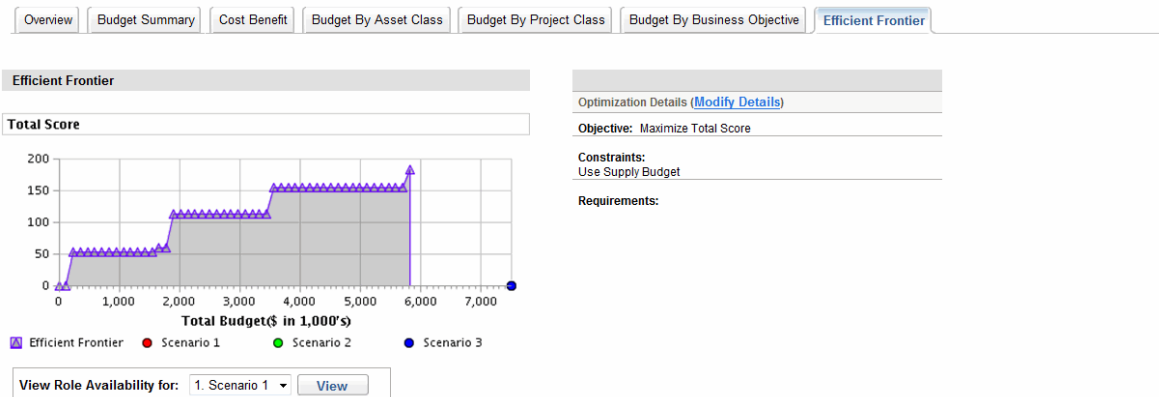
Overview | Budget Summary | Cost Benefit | Budget By Asset Class | Budget By Project Class | Budget By Business Objective | Efficient Frontier

Efficient Frontier

Total Score

200
150
100
50
0
0 1,000 2,000 3,000 4,000 5,000 6,000 7,000
Total Budget($ in 1,000's)

Efficient Frontier   Scenario 1   Scenario 2   Scenario 3

View Role Availability for: 1. Scenario 1 View

Optimization Details (Modify Details)

Objective: Maximize Total Score

Constraints:
Use Supply Budget

Requirements: